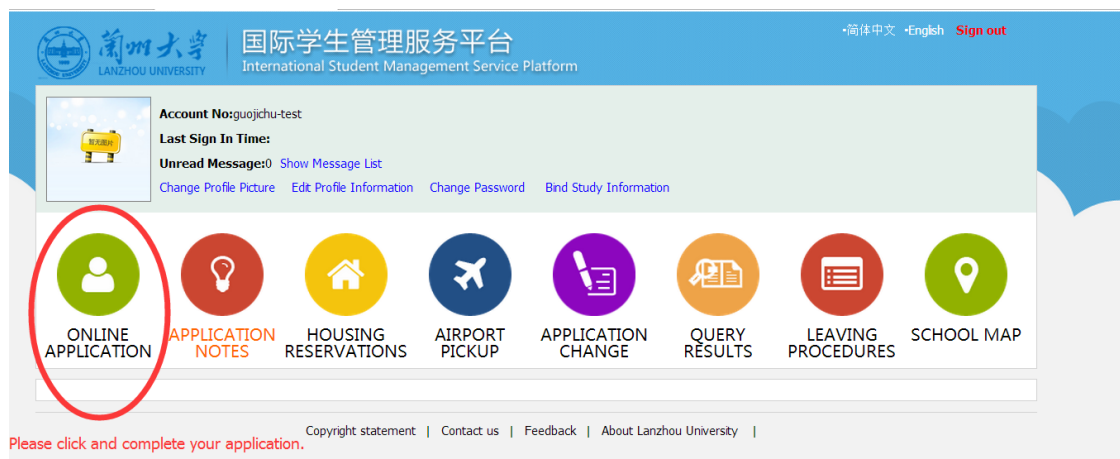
蘭州大學
LANZHOU UNIVERSITY

国际学生管理服务平台
International Student Management Service Platform

•简体中文 •English Sign out

暂无图片

Account No:guojichu-test
Last Sign In Time:
Unread Message:0 Show Message List
Change Profile Picture Edit Profile Information Change Password Bind Study Information

ONLINE APPLICATION
APPLICATION NOTES
HOUSING RESERVATIONS
AIRPORT PICKUP
APPLICATION CHANGE
QUERY RESULTS
LEAVING PROCEDURES
SCHOOL MAP

Copyright statement | Contact us | Feedback | About Lanzhou University |

Please click and complete your application.